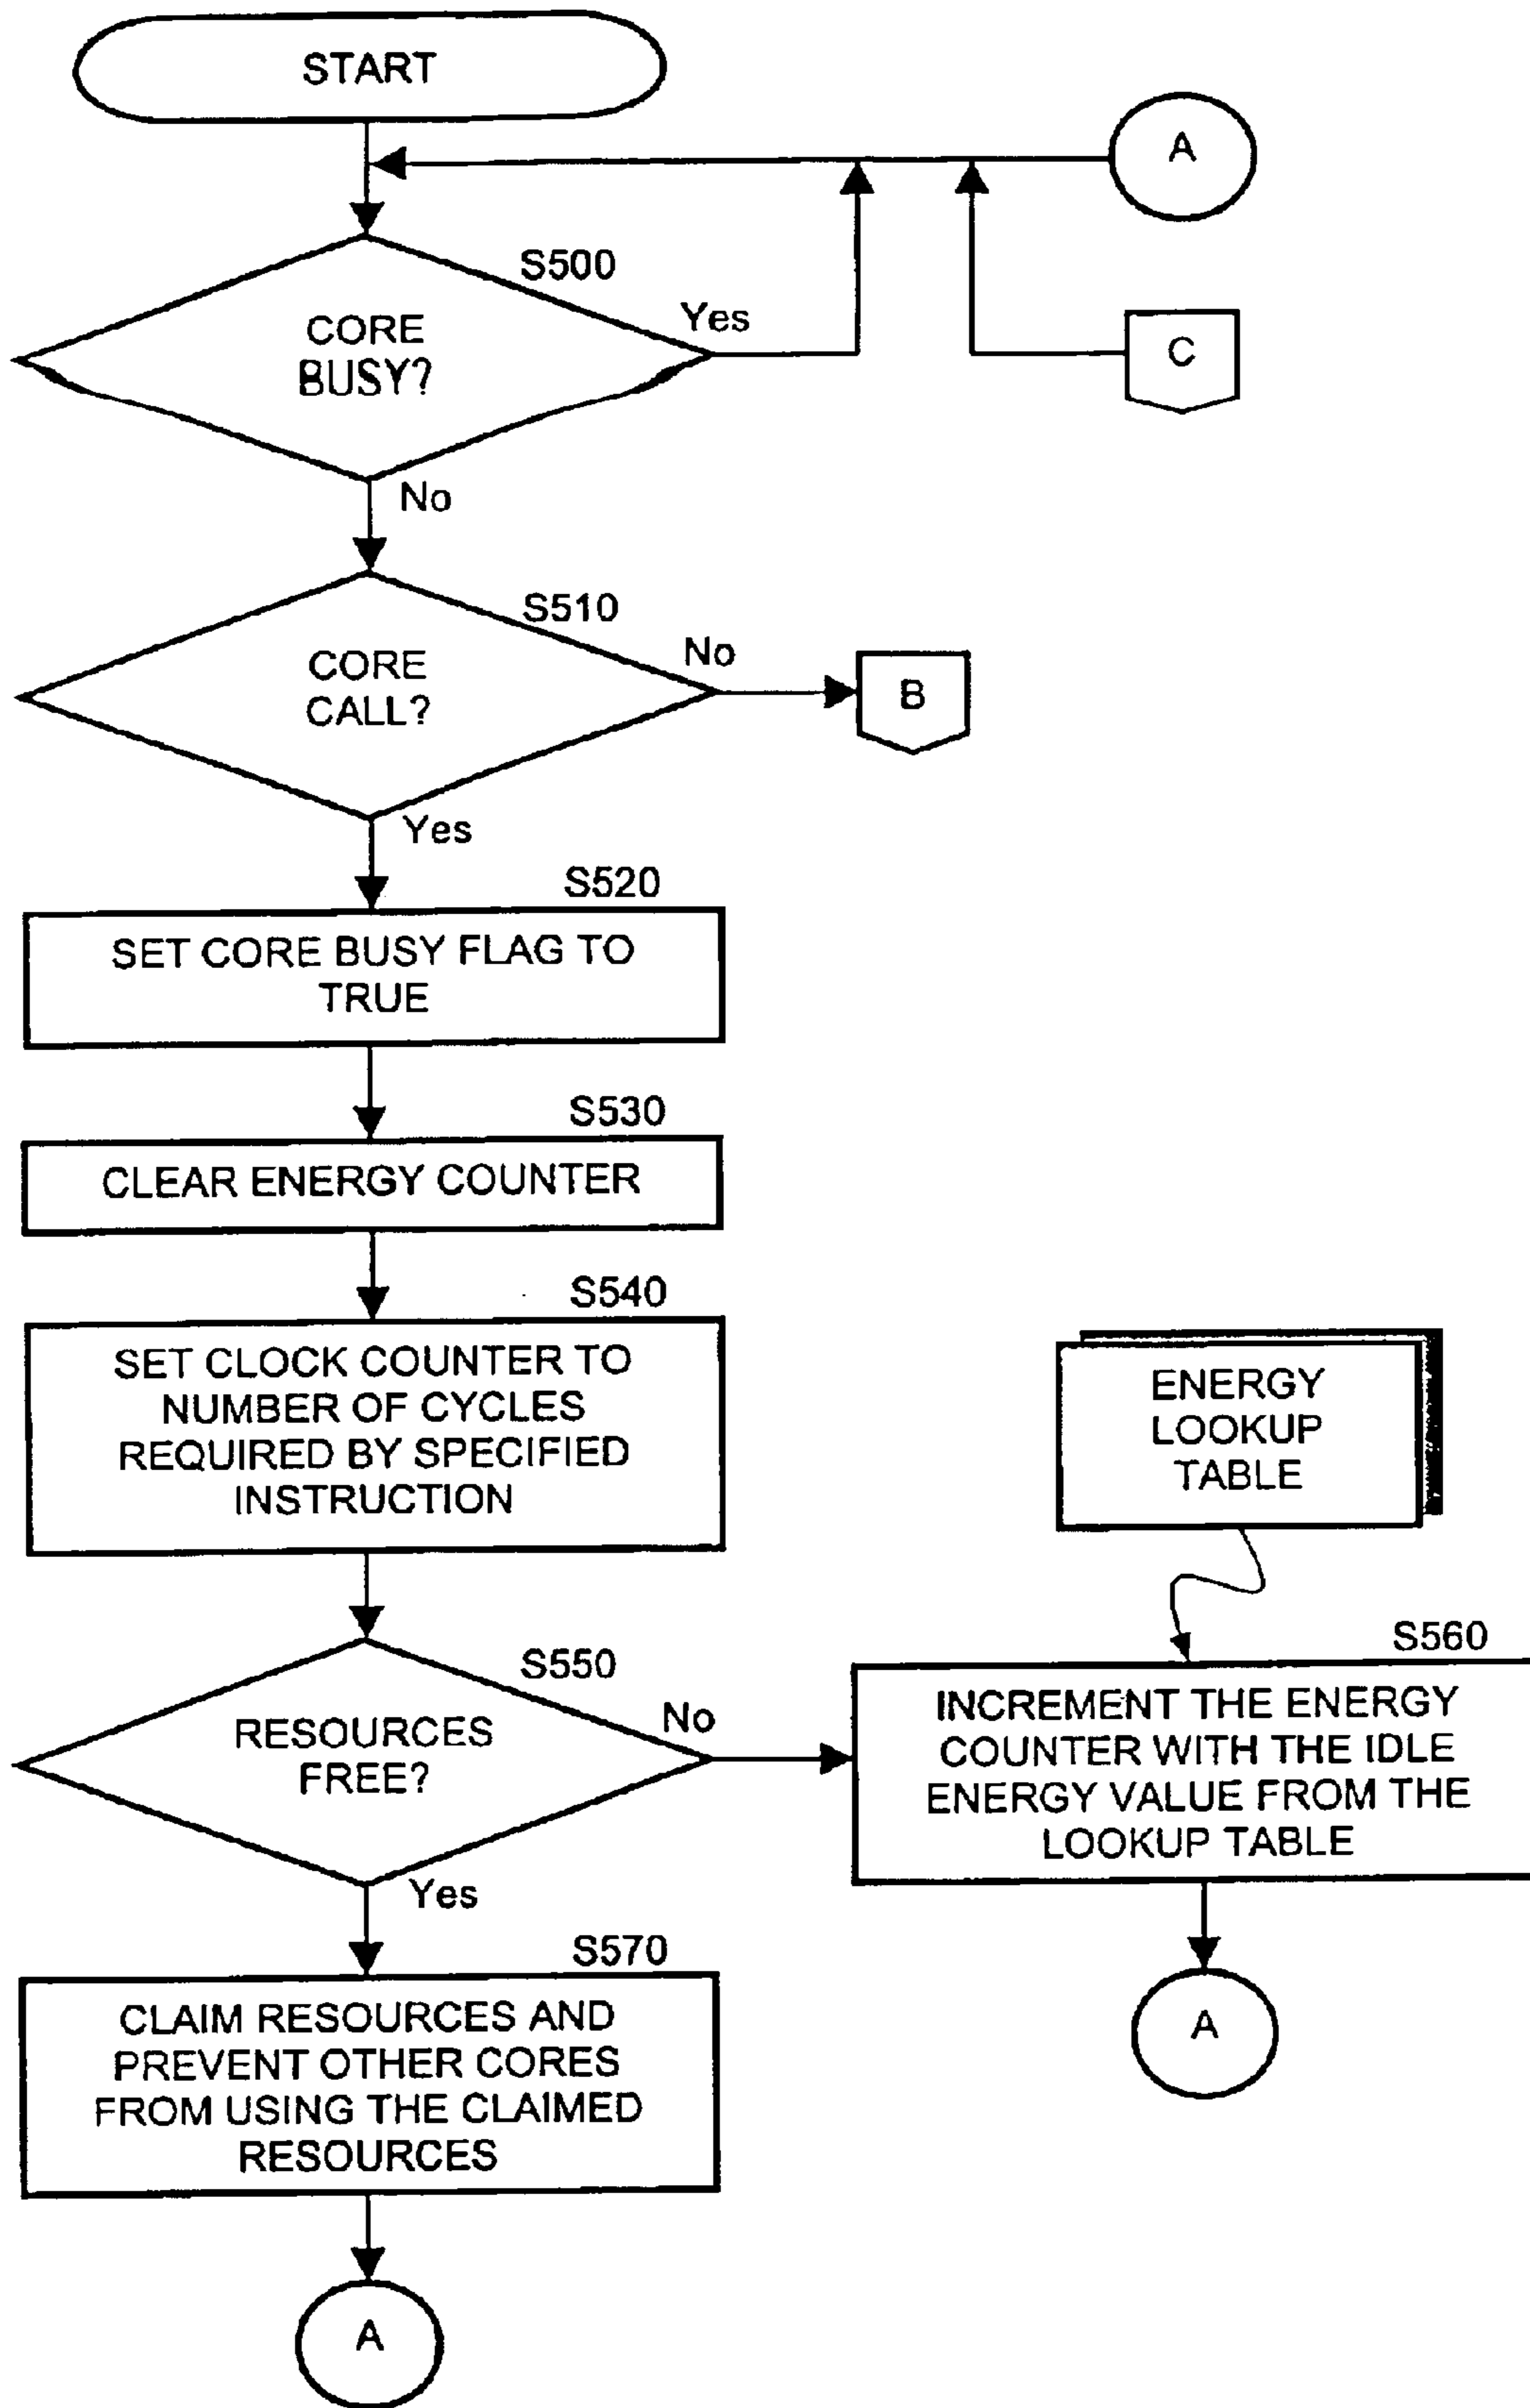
START

A

S500

CORE BUSY?

Yes

C

No

S510

CORE CALL?

No

B

Yes

S520

SET CORE BUSY FLAG TO TRUE

S530

CLEAR ENERGY COUNTER

S540

SET CLOCK COUNTER TO NUMBER OF CYCLES REQUIRED BY SPECIFIED INSTRUCTION

ENERGY LOOKUP TABLE

S560

S550

RESOURCES FREE?

No

INCREMENT THE ENERGY COUNTER WITH THE IDLE ENERGY VALUE FROM THE LOOKUP TABLE

Yes

S570

CLAIM RESOURCES AND PREVENT OTHER CORES FROM USING THE CLAIMED RESOURCES

A

A